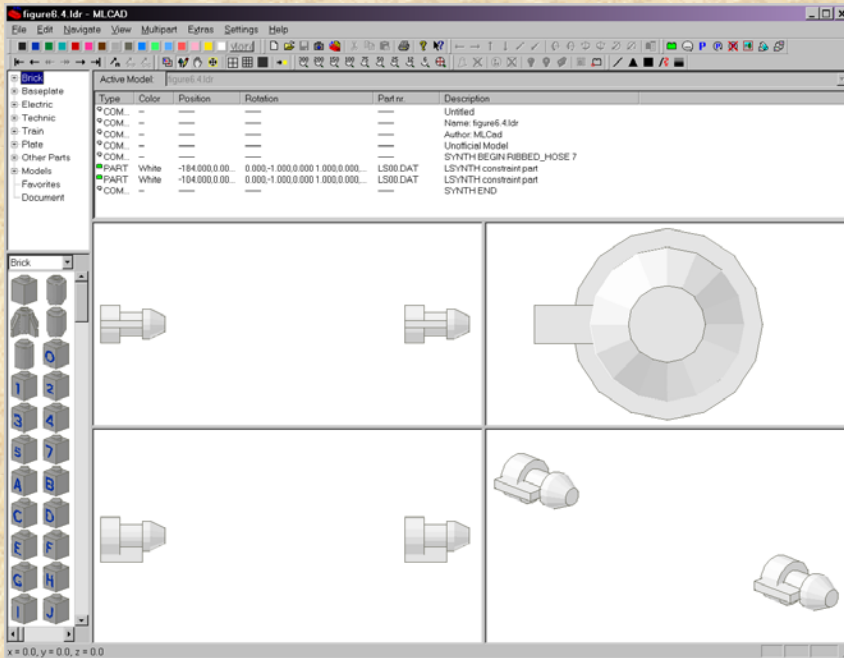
figure6.4.ldr - MLCAD

File Edit Navigate View Multipart Extras Settings Help

World

Brick
Baseplate
Electric
Technic
Train
Plate
Other Parts
Models
Favorites
Document

Active Model: figure6.4.ldr

| Type | Color | Position | Rotation | Part nr. | Description |
|---|---|---|---|---|---|
| COM... | -- | | | | Untitled |
| COM... | -- | | | | Name: figure6.4.ldr |
| COM... | -- | | | | Author: MLCad |
| COM... | -- | | | | Unofficial Model |
| COM... | -- | | | | SYNTH BEGIN RIBBED_HOSE 7 |
| PART | White | -184.000,0.00... | 0.000,-1.000,0.000 1.000,0.000,... | LS00.DAT | LSYNTH constraint part |
| PART | White | -104.000,0.00... | 0.000,-1.000,0.000 1.000,0.000,... | LS00.DAT | LSYNTH constraint part |
| COM... | -- | | | | SYNTH END |

Brick

0 1 2 3 4 5 7 A B C D E F G H I J

x = 0.0, y = 0.0, z = 0.0